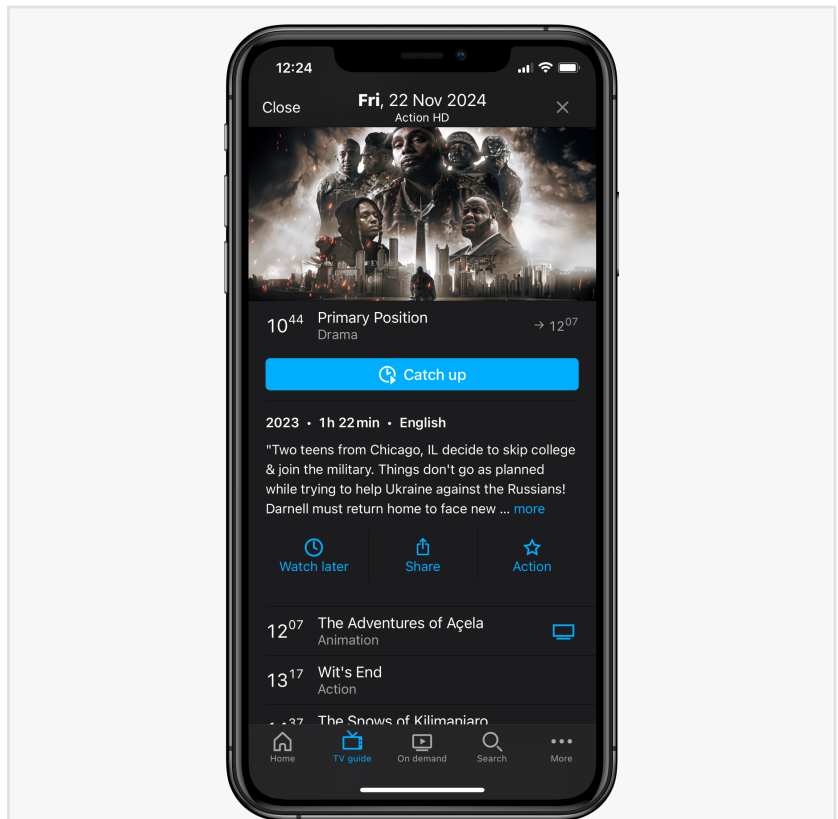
12:24

Close **Fri**, 22 Nov 2024 ✕
Action HD

$10^{44}$ Primary Position → $12^{07}$
Drama

Catch up

2023 • 1h 22min • English

"Two teens from Chicago, IL decide to skip college & join the military. Things don't go as planned while trying to help Ukraine against the Russians! Darnell must return home to face new ... more

Watch later | Share | Action

$12^{07}$ The Adventures of Açela
Animation

$13^{17}$ Wit's End
Action

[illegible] The Snows of Kilimanjaro

Home | TV guide | On demand | Search | More